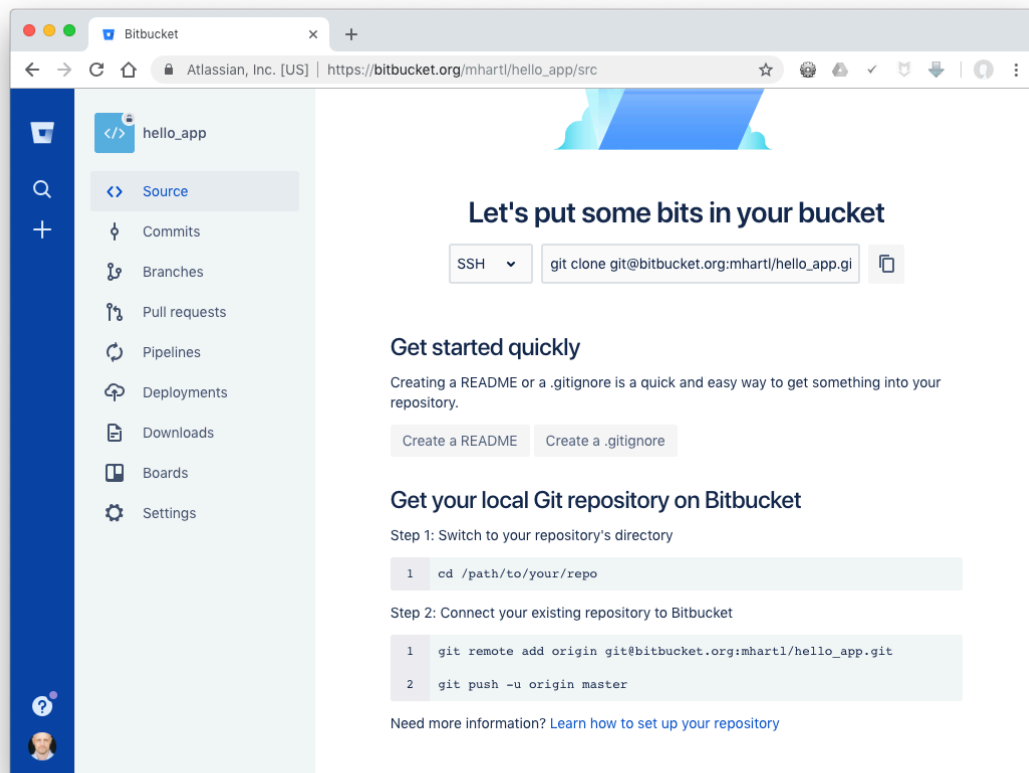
Bitbucket

Atlassian, Inc. [US] | https://bitbucket.org/mhartl/hello_app/src

hello_app

Source
Commits
Branches
Pull requests
Pipelines
Deployments
Downloads
Boards
Settings

Let's put some bits in your bucket

SSH

git clone git@bitbucket.org:mhartl/hello_app.gi

Get started quickly

Creating a README or a .gitignore is a quick and easy way to get something into your repository.

Create a README   Create a .gitignore

Get your local Git repository on Bitbucket

Step 1: Switch to your repository's directory

1 cd /path/to/your/repo

Step 2: Connect your existing repository to Bitbucket

1 git remote add origin git@bitbucket.org:mhartl/hello_app.git

2 git push -u origin master

Need more information? Learn how to set up your repository